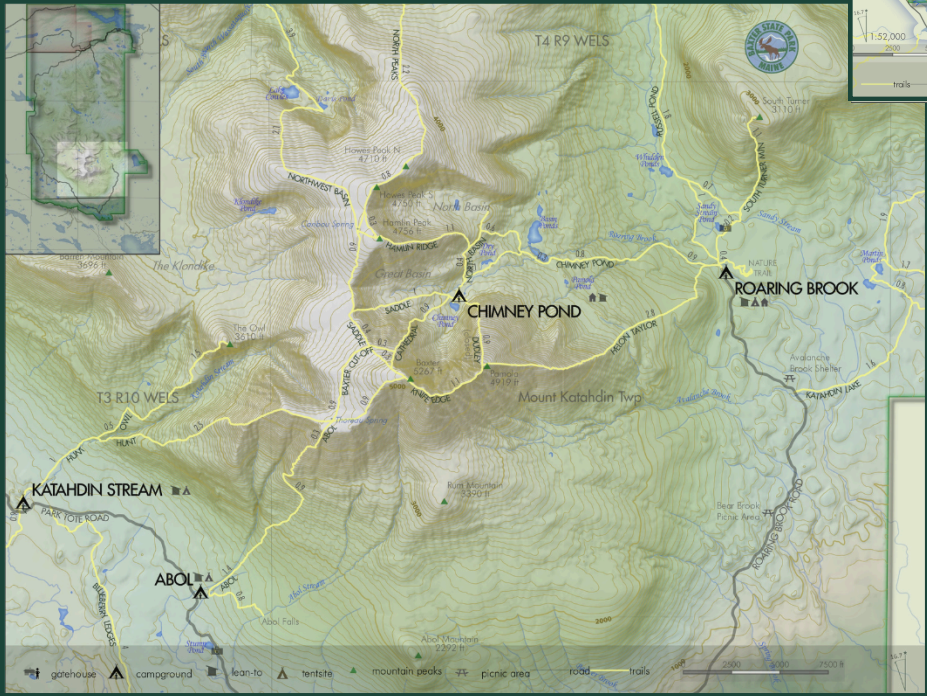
T4 R9 WELS

BAXTER STATE PARK MAINE

1:52,000
2500
trails

NORTH PEAKS

Howe Peak N
4710 ft

Howe Peak S
4750 ft

Hamlin Peak
4756 ft

NORTHWEST BASIN

HAMLIN RIDGE

North Basin

Caribou Spring

Baxter Mountain
3696 ft

The Klondike

Great Basin

SADDLE

CHIMNEY POND

CHIMNEY POND

Chimney Pond

The Owl
3670 ft

SADDLE

CATHEDRAL

DUDLEY

BAXTER CUT-OFF

Baxter
5267 ft

Pamola
4919 ft

KNIFE EDGE

HELON TAYLOR

Mount Katahdin Twp

T3 R10 WELS

OWL

HUNT

HUNT

ABOL

KATAHDIN STREAM

PARK TOTE ROAD

Rum Mountain
3390 ft

ABOL

ABOL

Abol Falls

Abol Stream

BRAYHALL LEDGES

Abol Mountain
2292 ft

South Turner
3110 ft

SOUTH TURNER

Sandy Stream Pond

Sandy Stream

Whidden Ponds

Russell Pond

NATURE TRAIL

ROARING BROOK

Avalanche Brook Shelter

KATAHDIN LAKE

Bear Brook Picnic Area

ROARING BROOK ROAD

gatehouse campground lean-to tentsite mountain peaks picnic area road trails

2500 5000 7500 ft